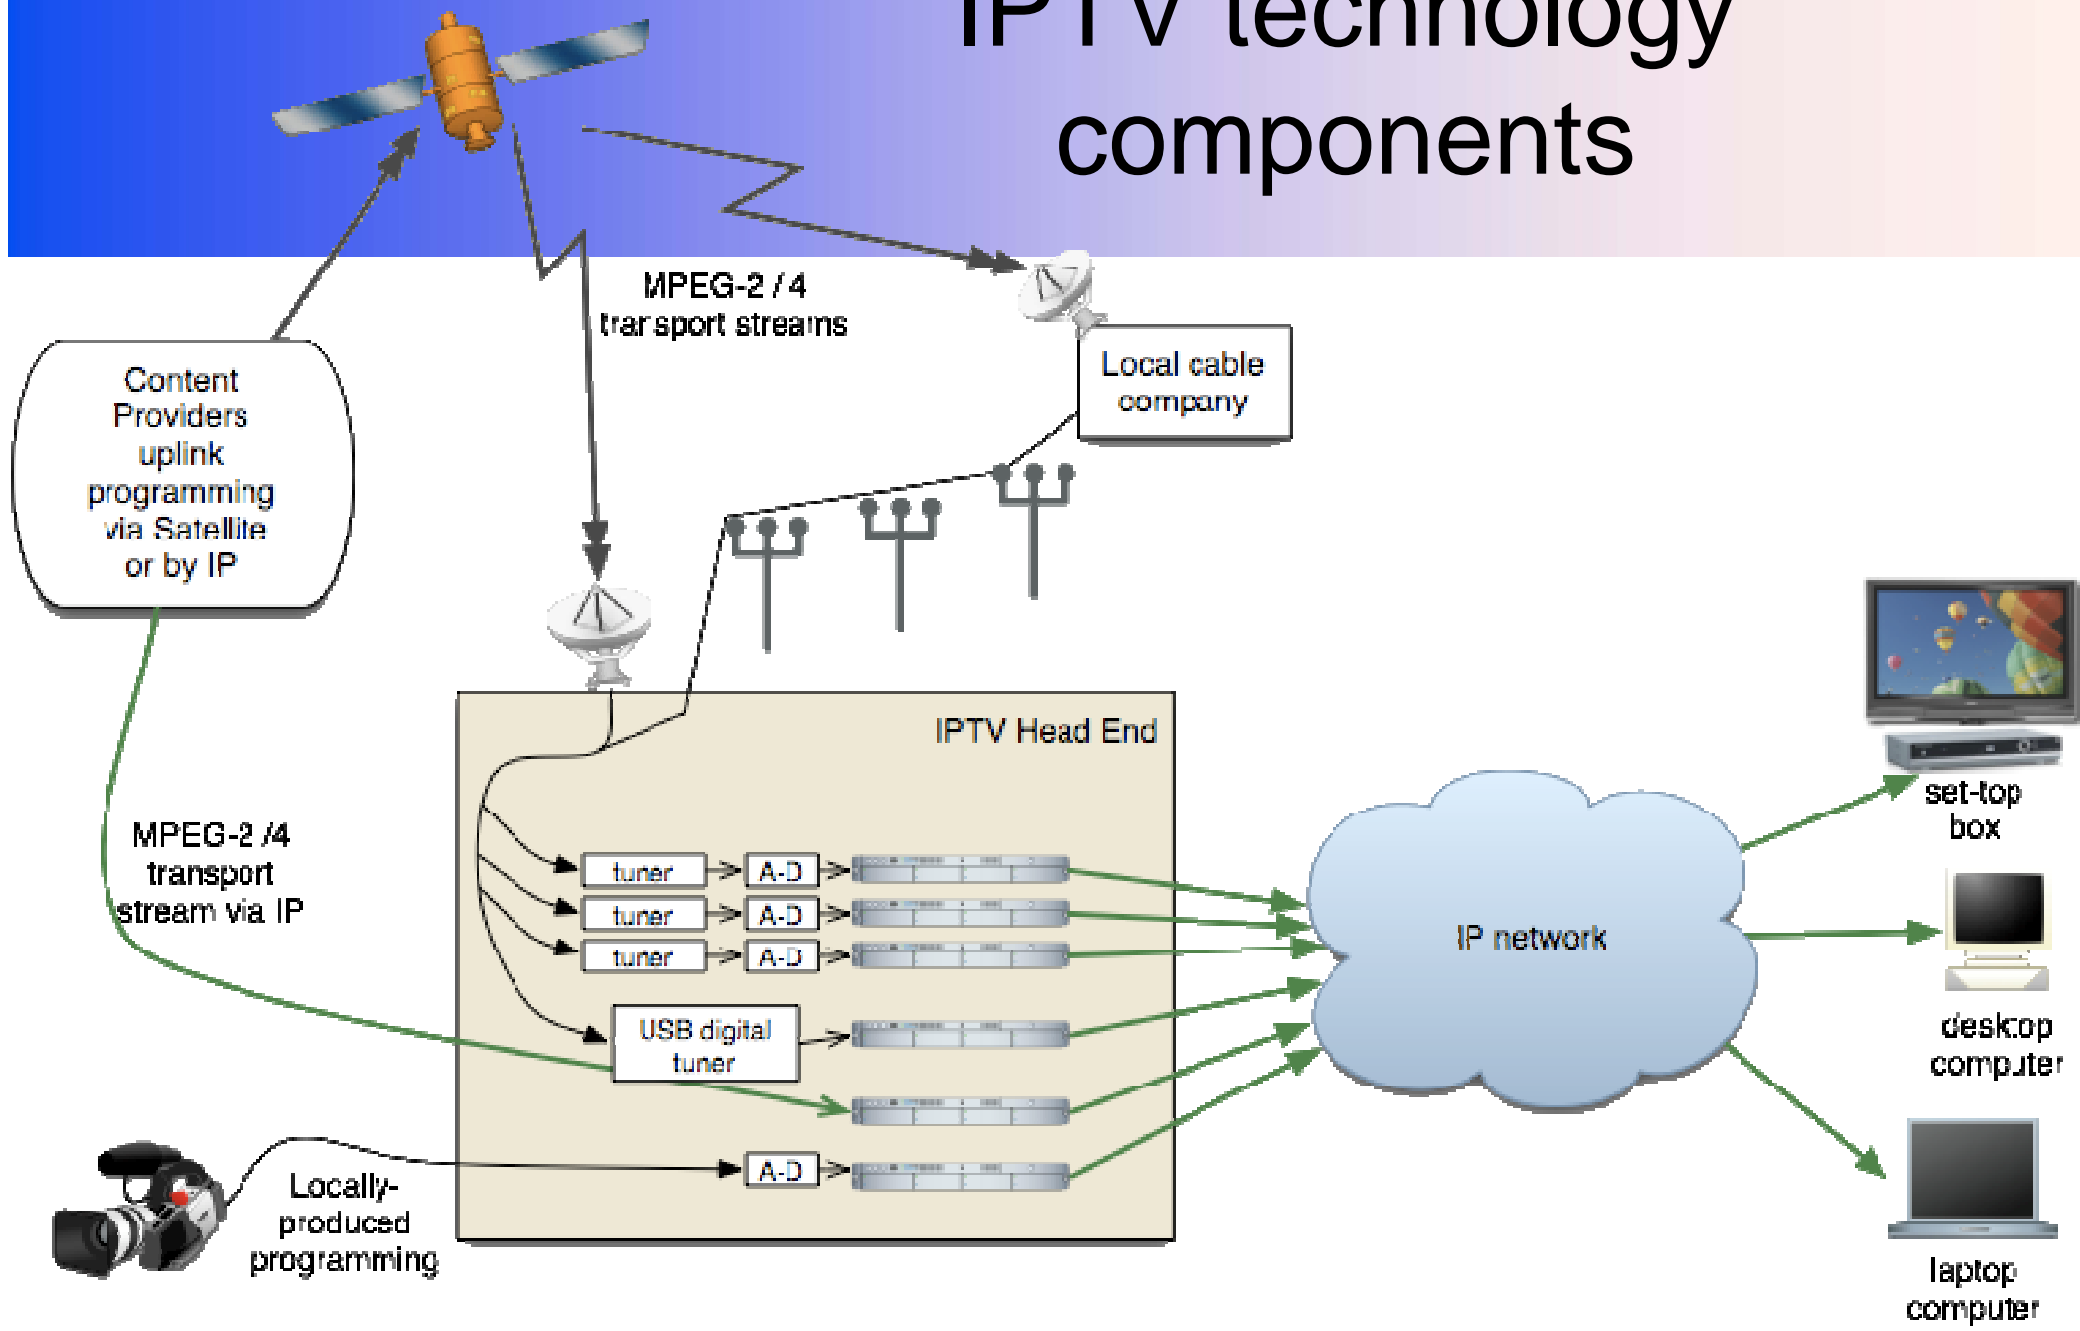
IPTV technology components

MPEG-2 / 4 transport streams

Local cable company

Content Providers uplink programming via Satellite or by IP

IPTV Head End

MPEG-2 /4 transport stream via IP

tuner

A-D

tuner

A-D

tuner

A-D

USB digital tuner

A-D

Locally-produced programming

IP network

set-top box

desktop computer

laptop computer